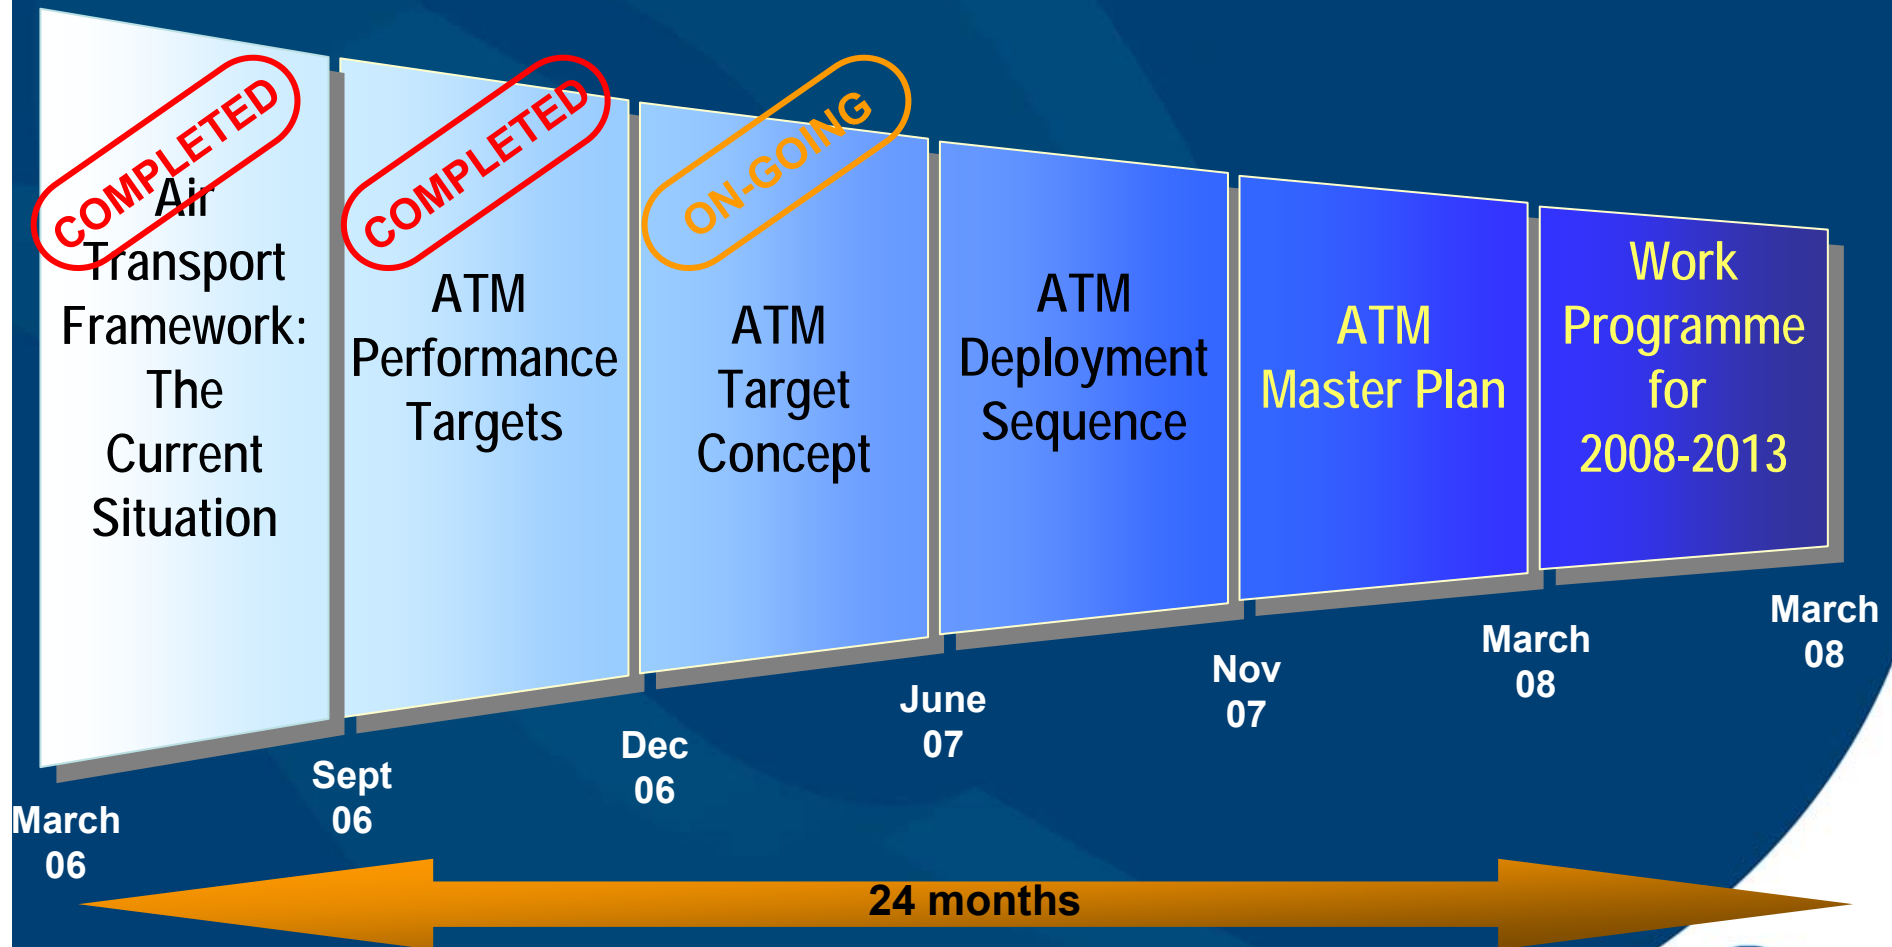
COMPLETED

Air Transport Framework: The Current Situation

COMPLETED

ATM Performance Targets

ON-GOING

ATM Target Concept

ATM Deployment Sequence

ATM Master Plan

Work Programme for 2008-2013

March 06

Sept 06

Dec 06

June 07

Nov 07

March 08

March 08

24 months